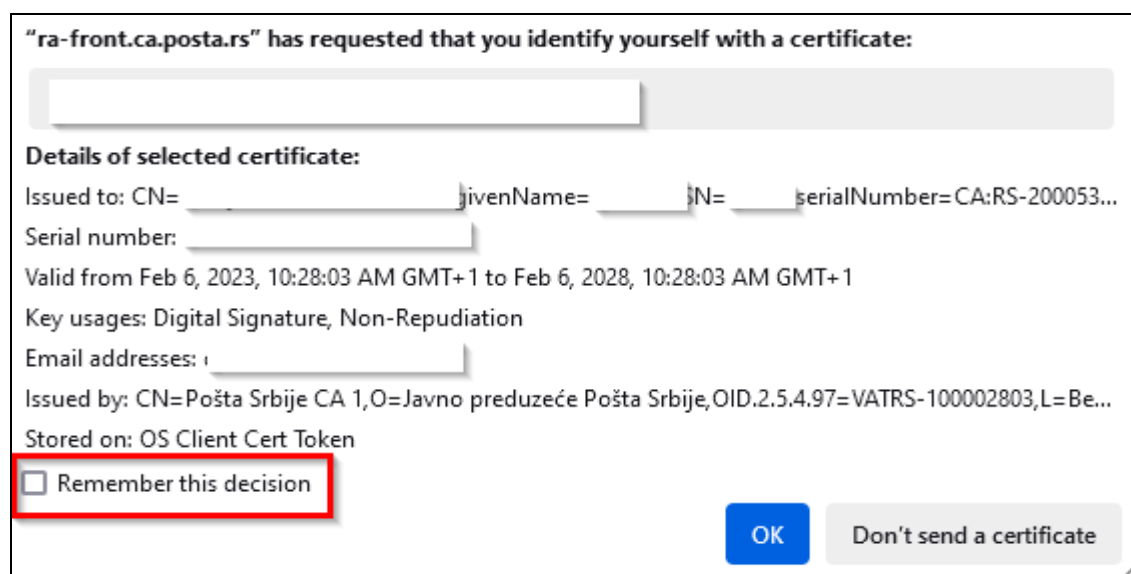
"ra-front.ca.posta.rs" has requested that you identify yourself with a certificate:

Details of selected certificate:

Issued to: CN= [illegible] givenName= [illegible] SN= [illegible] serialNumber=CA:RS-200053...

Serial number: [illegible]

Valid from Feb 6, 2023, 10:28:03 AM GMT+1 to Feb 6, 2028, 10:28:03 AM GMT+1

Key usages: Digital Signature, Non-Repudiation

Email addresses: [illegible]

Issued by: CN=Pošta Srbije CA 1,O=Javno preduzeće Pošta Srbije,OID.2.5.4.97=VATRS-100002803,L=Be...

Stored on: OS Client Cert Token

Remember this decision

OK

Don't send a certificate